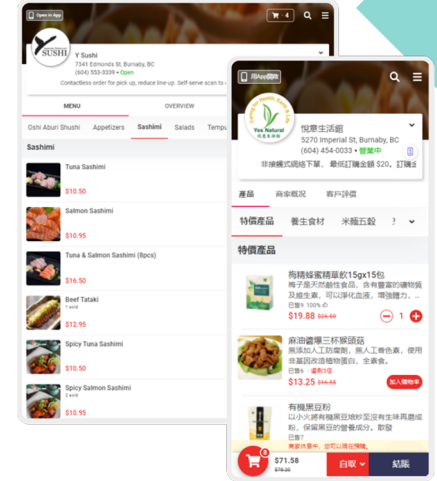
Open in App

4

Y SUSHI

Y Sushi
7341 Edmonds St, Burnaby, BC
(604) 553-9336 • Open
Contactless order for pick up, reduce line-up. Self-serve scan to

MENU
OVERVIEW

Oshi Aburi Shushi
Appetizers
Sashimi
Salads
Tempu

Sashimi

Tuna Sashimi
$10.50

Salmon Sashimi
$10.95

Tuna & Salmon Sashimi (8pcs)
$16.50

Beef Tataki
1 sold
$12.95

Spicy Tuna Sashimi
$10.95

Spicy Salmon Sashimi
3 sold
$10.95

用App開啟

Yes Natural

悅意生活館
5270 Imperial St, Burnaby, BC
(604) 454-0033 • 營業中
非接觸式網絡下單，最低訂購金額 $20。訂購

產品
商家概況
客戶評價

特價產品
養生食材
米麵五穀

特價產品

梅精蜂蜜精華飲15gx15包
梅子是天然鹼性食品，含有豐富的礦物質及維生素，可以淨化血液，增強體力，...
已售 9 100% 
$19.88 $26.50
1

麻油薑爆三杯猴頭菇
無添加人工防腐劑，無人工香色素，使用非基因改造植物蛋白，全素食。
已售 6 運費3件
$13.25 $16.55
加入購物車

有機黑豆粉
以小火將有機黑豆焙炒至沒有生味再磨成粉，保留黑豆的營養成分，取發
已售7
商家休息中，您可以現在預購。

8
$71.58
$78.30
自取
結賬